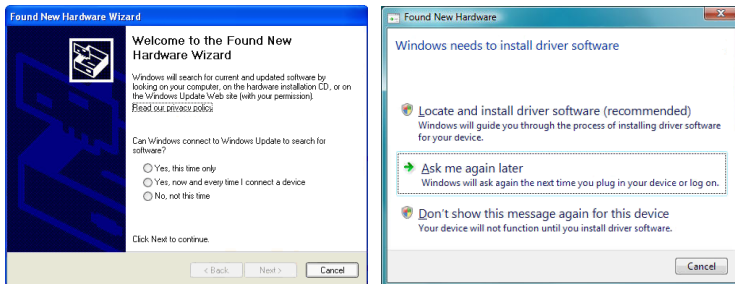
Found New Hardware Wizard

Welcome to the Found New Hardware Wizard

Windows will search for current and updated software by looking on your computer, on the hardware installation CD, or on the Windows Update Web site (with your permission).
Read our privacy policy

Can Windows connect to Windows Update to search for software?

Yes, this time only
Yes, now and every time I connect a device
No, not this time

Click Next to continue.

< Back
Next >
Cancel

Found New Hardware

Windows needs to install driver software

Locate and install driver software (recommended)
Windows will guide you through the process of installing driver software for your device.

Ask me again later
Windows will ask again the next time you plug in your device or log on.

Don't show this message again for this device
Your device will not function until you install driver software.

Cancel